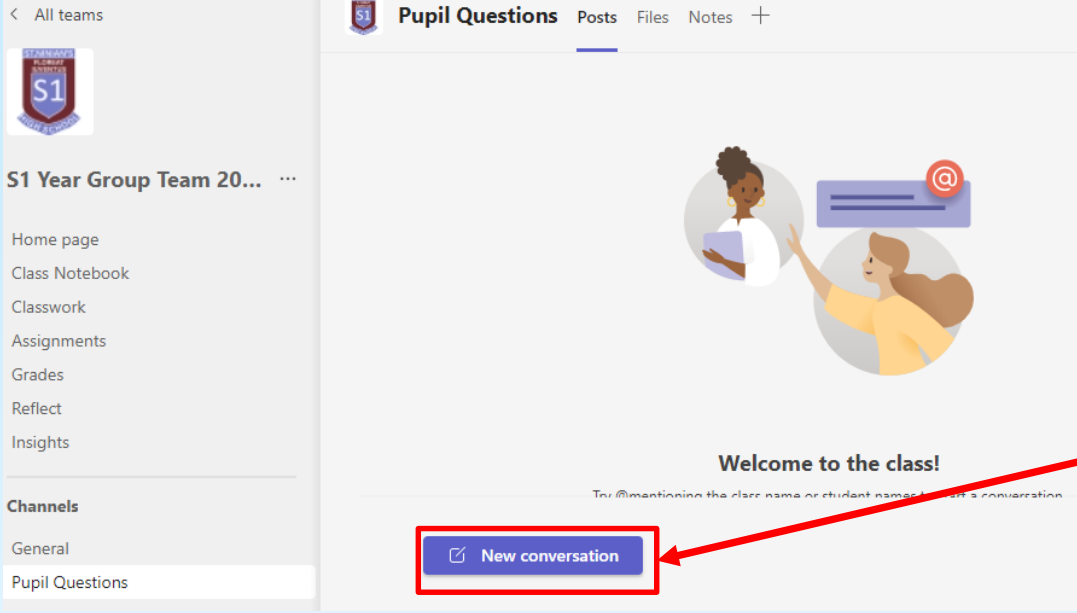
< All teams

ST NINIAN'S FLOREAT S1 HIGH SCHOOL

S1 Year Group Team 20... ...

Home page
Class Notebook
Classwork
Assignments
Grades
Reflect
Insights

Channels

General
Pupil Questions

S1 Pupil Questions Posts Files Notes +

Welcome to the class!

Try @mentioning the class name or student names to start a conversation

New conversation